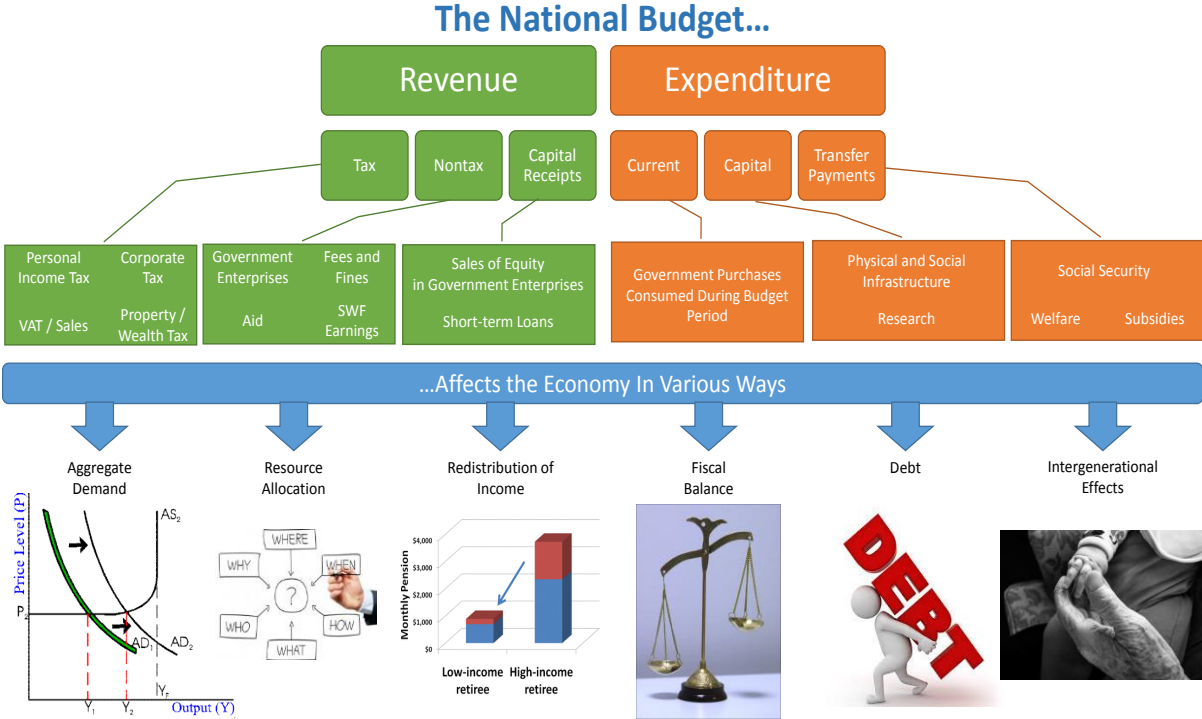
The National Budget…

Revenue

Expenditure

Tax

Nontax

Capital Receipts

Current

Capital

Transfer Payments

Personal Income Tax

Corporate Tax

VAT / Sales

Property / Wealth Tax

Government Enterprises

Fees and Fines

Aid

SWF Earnings

Sales of Equity in Government Enterprises

Short-term Loans

Government Purchases Consumed During Budget Period

Physical and Social Infrastructure

Research

Social Security

Welfare

Subsidies

…Affects the Economy In Various Ways

Aggregate Demand

Resource Allocation

Redistribution of Income

Fiscal Balance

Debt

Intergenerational Effects

Price Level (P)

AS$_2$

P$_2$

AD$_1$

AD$_2$

Y$_1$

Y$_2$

Y$_F$

Output (Y)

WHERE

WHY

WHEN

?

WHO

HOW

WHAT

Monthly Pension

\$4,000

\$3,000

\$2,000

\$1,000

\$0

Low-income retiree

High-income retiree

DEBT